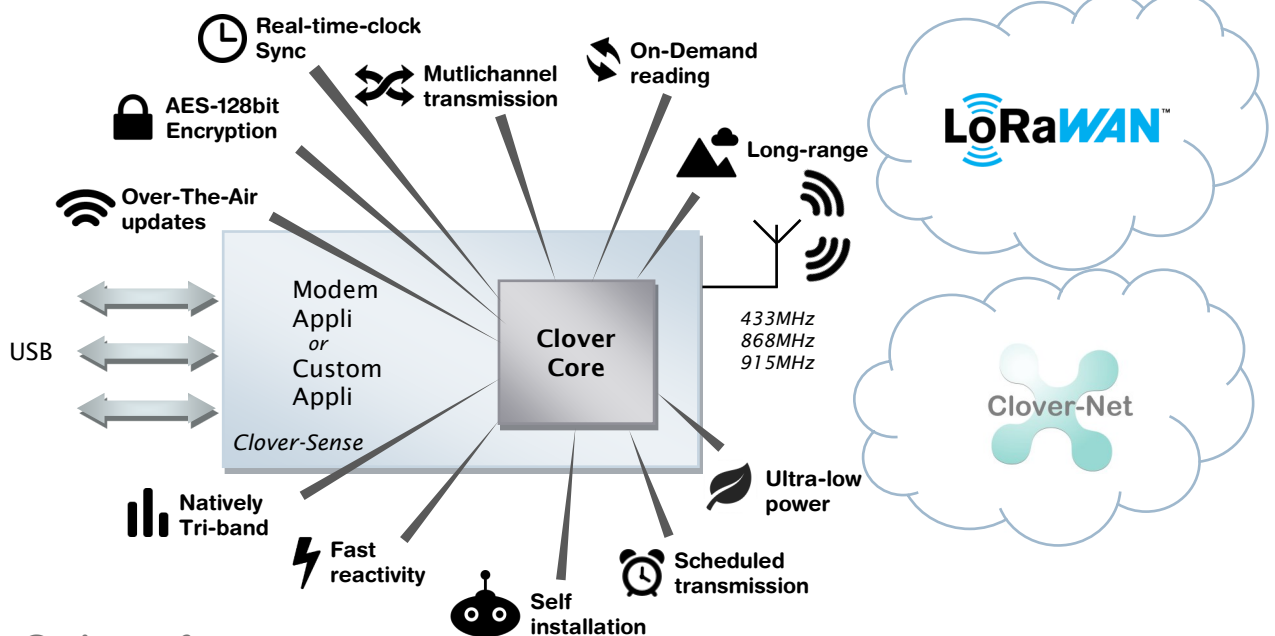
Real-time-clock Sync

Mutlichannel transmission

On-Demand reading

AES-128bit Encryption

Long-range

Over-The-Air updates

LoRaWAN™

USB

Modem Appli or Custom Appli

Clover Core

433MHz
868MHz
915MHz

Clover-Sense

Clover-Net

Natively Tri-band

Ultra-low power

Fast reactivity

Scheduled transmission

Self installation